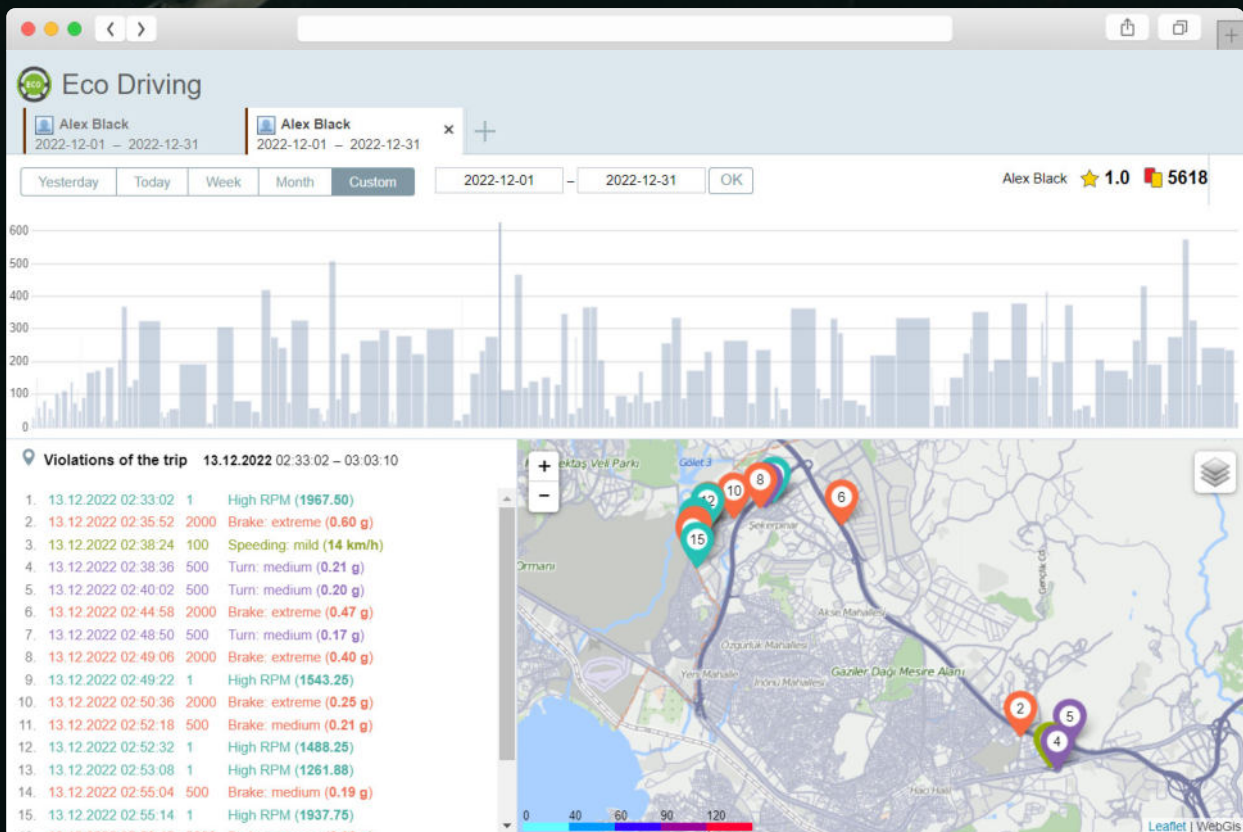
Eco Driving

Alex Black
2022-12-01 – 2022-12-31

Alex Black
2022-12-01 – 2022-12-31
×
+

Yesterday | Today | Week | Month | Custom

2022-12-01 – 2022-12-31 OK

Alex Black 1.0 5618

600
500
400
300
200
100
0

Violations of the trip 13.12.2022 02:33:02 – 03:03:10

1. 13.12.2022 02:33:02 1 High RPM (1967.50)
2. 13.12.2022 02:35:52 2000 Brake: extreme (0.60 g)
3. 13.12.2022 02:38:24 100 Speeding: mild (14 km/h)
4. 13.12.2022 02:38:36 500 Turn: medium (0.21 g)
5. 13.12.2022 02:40:02 500 Turn: medium (0.20 g)
6. 13.12.2022 02:44:58 2000 Brake: extreme (0.47 g)
7. 13.12.2022 02:48:50 500 Turn: medium (0.17 g)
8. 13.12.2022 02:49:06 2000 Brake: extreme (0.40 g)
9. 13.12.2022 02:49:22 1 High RPM (1543.25)
10. 13.12.2022 02:50:36 2000 Brake: extreme (0.25 g)
11. 13.12.2022 02:52:18 500 Brake: medium (0.21 g)
12. 13.12.2022 02:52:32 1 High RPM (1488.25)
13. 13.12.2022 02:53:08 1 High RPM (1261.88)
14. 13.12.2022 02:55:04 500 Brake: medium (0.19 g)
15. 13.12.2022 02:55:14 1 High RPM (1937.75)

+
−
Bektaş Veli Parkı
Gölet
Ormanı
Şekerpınar
Akse Mahallesi
Özgürlük Mahallesi
Yeni Mahalle
İnönü Mahallesi
Gaziler Dağı Mesire Alanı
Gençlik Cd.
12 10 8 6 15 2 5 4
0 40 60 90 120
Leaflet | WebGis